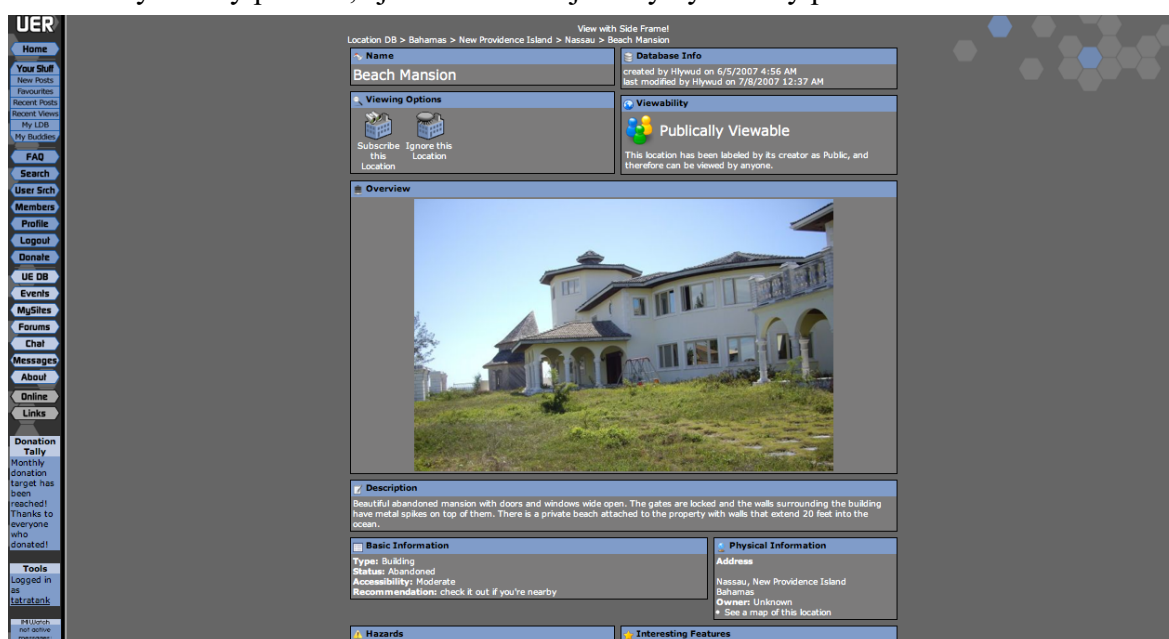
UER

Home
Your Stuff
New Posts
Favourites
Recent Posts
Recent Views
My LDB
My Buddies
FAQ
Search
User Srch
Members
Profile
Logout
Donate
UE DB
Events
MySites
Forums
Chat
Messages
About
Online
Links

Donation Tally
Monthly donation target has been reached! Thanks to everyone who donated!

Tools
Logged in as tatratank

IM Watch not active

View with Side Frame!
Location DB > Bahamas > New Providence Island > Nassau > Beach Mansion

Name
Beach Mansion

Database Info
created by Hlywud on 6/5/2007 4:56 AM
last modified by Hlywud on 7/8/2007 12:37 AM

Viewing Options
Subscribe this Location
Ignore this Location

Viewability
Publically Viewable
This location has been labeled by its creator as Public, and therefore can be viewed by anyone.

Overview

Description
Beautiful abandoned mansion with doors and windows wide open. The gates are locked and the walls surrounding the building have metal spikes on top of them. There is a private beach attached to the property with walls that extend 20 feet into the ocean.

Basic Information
Type: Building
Status: Abandoned
Accessibility: Moderate
Recommendation: check it out if you're nearby

Physical Information
Address

Nassau, New Providence Island
Bahamas
Owner: Unknown
• See a map of this location

Hazards

Interesting Features